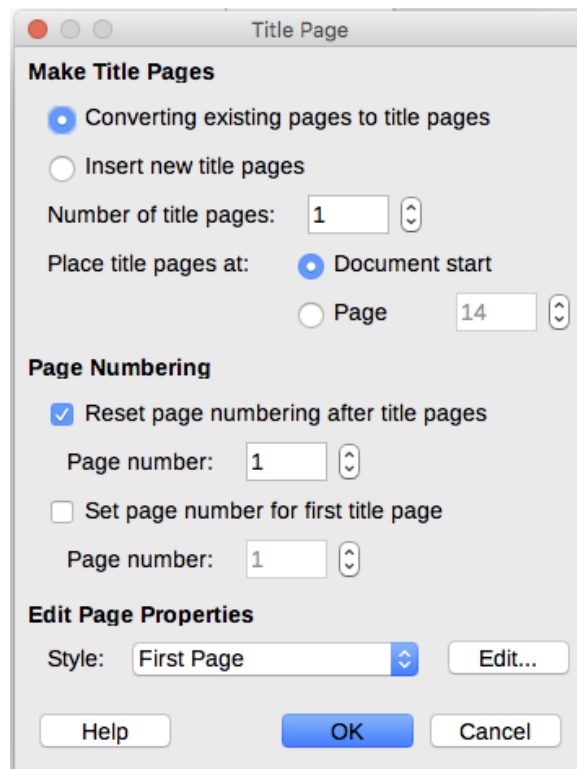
Title Page

Make Title Pages

Converting existing pages to title pages

Insert new title pages

Number of title pages: 1

Place title pages at: Document start

Page 14

Page Numbering

Reset page numbering after title pages

Page number: 1

Set page number for first title page

Page number: 1

Edit Page Properties

Style: First Page Edit...

Help OK Cancel